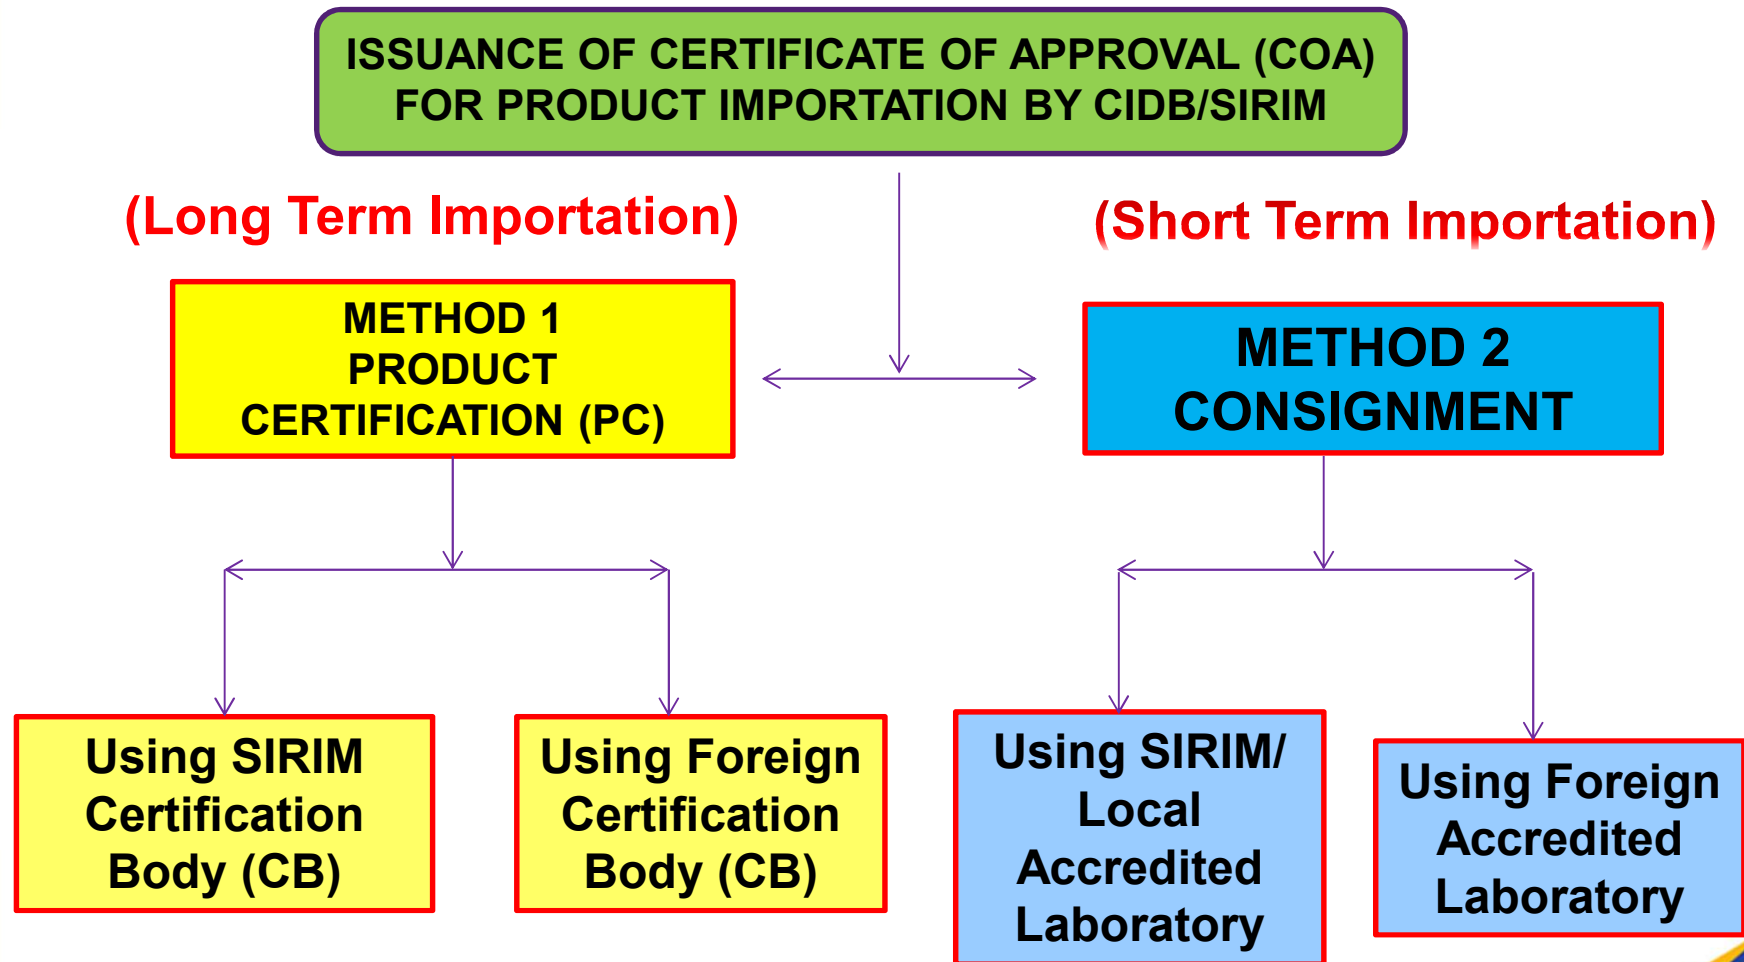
ISSUANCE OF CERTIFICATE OF APPROVAL (COA) FOR PRODUCT IMPORTATION BY CIDB/SIRIM

(Long Term Importation)

(Short Term Importation)

METHOD 1
PRODUCT
CERTIFICATION (PC)

METHOD 2
CONSIGNMENT

Using SIRIM Certification Body (CB)

Using Foreign Certification Body (CB)

Using SIRIM/ Local Accredited Laboratory

Using Foreign Accredited Laboratory